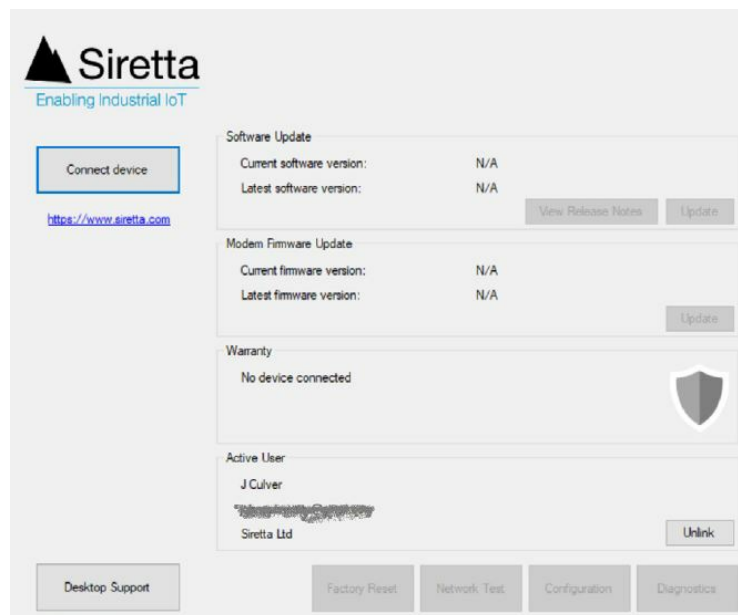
Siretta
Enabling Industrial IoT

Connect device

https://www.siretta.com

Software Update
Current software version: N/A
Latest software version: N/A
View Release Notes
Update

Modem Firmware Update
Current firmware version: N/A
Latest firmware version: N/A
Update

Warranty
No device connected

Active User
J Culver
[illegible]
Siretta Ltd
Unlink

Desktop Support
Factory Reset
Network Test
Configuration
Diagnostics